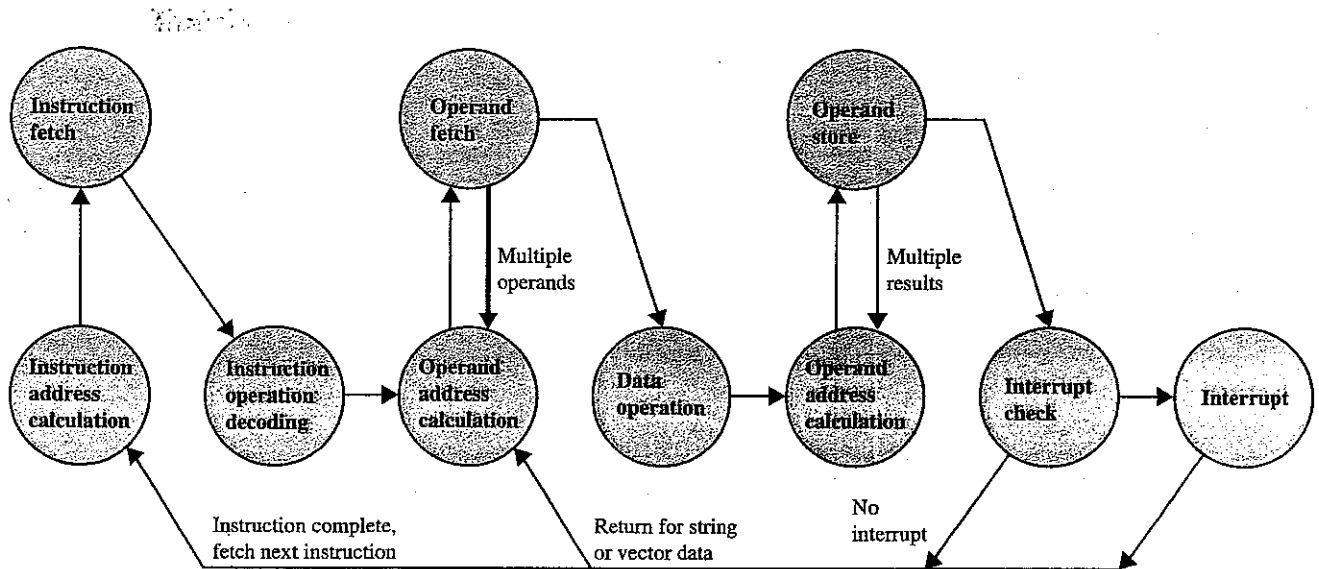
Instruction fetch

Operand fetch

Operand store

Multiple operands

Multiple results

Instruction address calculation

Instruction operation decoding

Operand address calculation

Data operation

Operand address calculation

Interrupt check

Interrupt

No interrupt

Instruction complete, fetch next instruction

Return for string or vector data